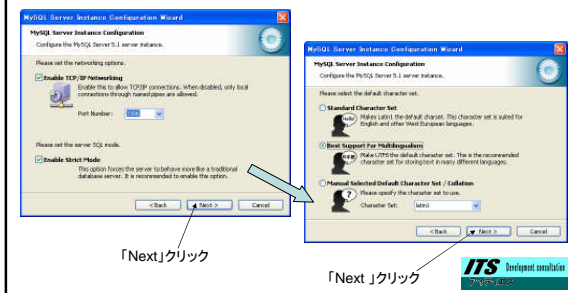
MySQL Server Instance Configuration Wizard

MySQL Server Instance Configuration

Configure the MySQL Server 5.1 server instance.

Please set the networking options.

Enable TCP/IP Networking

Enable this to allow TCP/IP connections. When disabled, only local connections through named pipes are allowed.

Port Number: 3306

Please set the server SQL mode.

Enable Strict Mode

This option forces the server to behave more like a traditional database server. It is recommended to enable this option.

< Back Next > Cancel

「Next」クリック

MySQL Server Instance Configuration Wizard

MySQL Server Instance Configuration

Configure the MySQL Server 5.1 server instance.

Please select the default character set.

Standard Character Set

Makes Latin1 the default charset. This character set is suited for English and other West European languages.

Best Support For Multilingualism

Make UTF8 the default character set. This is the recommended character set for storing text in many different languages.

Manual Selected Default Character Set / Collation

Please specify the character set to use.

Character Set: latin1

< Back Next > Cancel

「Next 」クリック

ITS Development consultation
アイティーエス